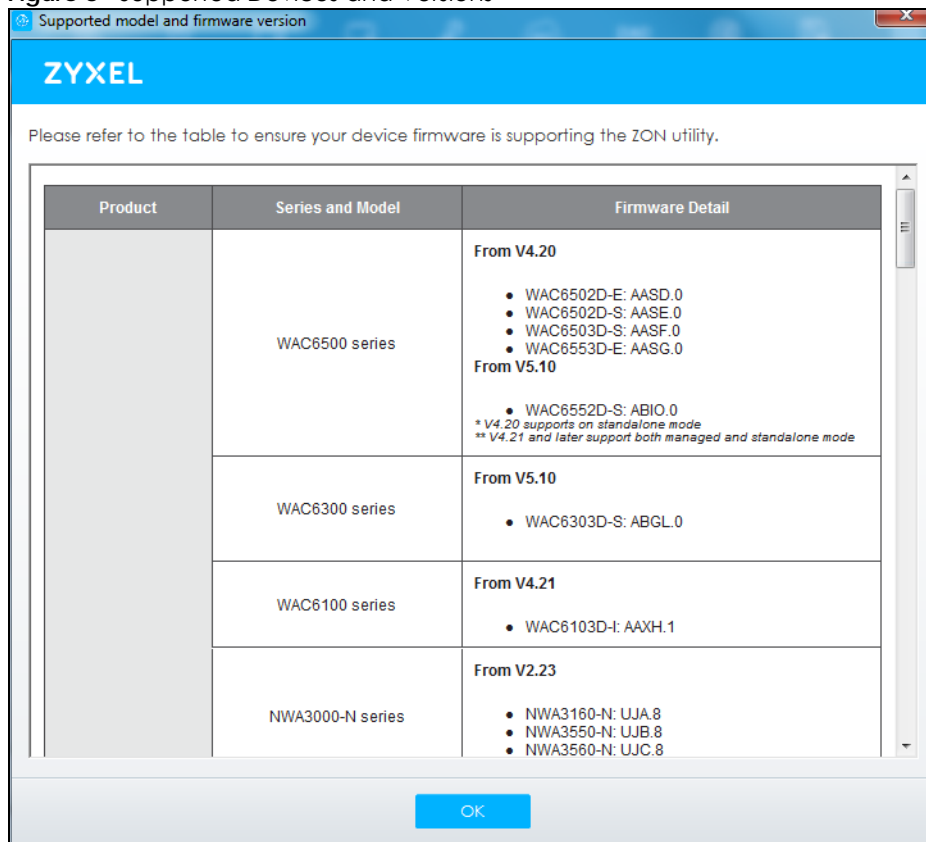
Supported model and firmware version

ZYXEL

Please refer to the table to ensure your device firmware is supporting the ZON utility.

| Product | Series and Model | Firmware Detail |
|---|---|---|
| | WAC6500 series | **From V4.20**<br>• WAC6502D-E: AASD.0<br>• WAC6502D-S: AASE.0<br>• WAC6503D-S: AASF.0<br>• WAC6553D-E: AASG.0<br>**From V5.10**<br>• WAC6552D-S: ABIO.0<br>* V4.20 supports on standalone mode<br>** V4.21 and later support both managed and standalone mode |
| | WAC6300 series | **From V5.10**<br>• WAC6303D-S: ABGL.0 |
| | WAC6100 series | **From V4.21**<br>• WAC6103D-I: AAXH.1 |
| | NWA3000-N series | **From V2.23**<br>• NWA3160-N: UJA.8<br>• NWA3550-N: UJB.8<br>• NWA3560-N: UJC.8 |

OK